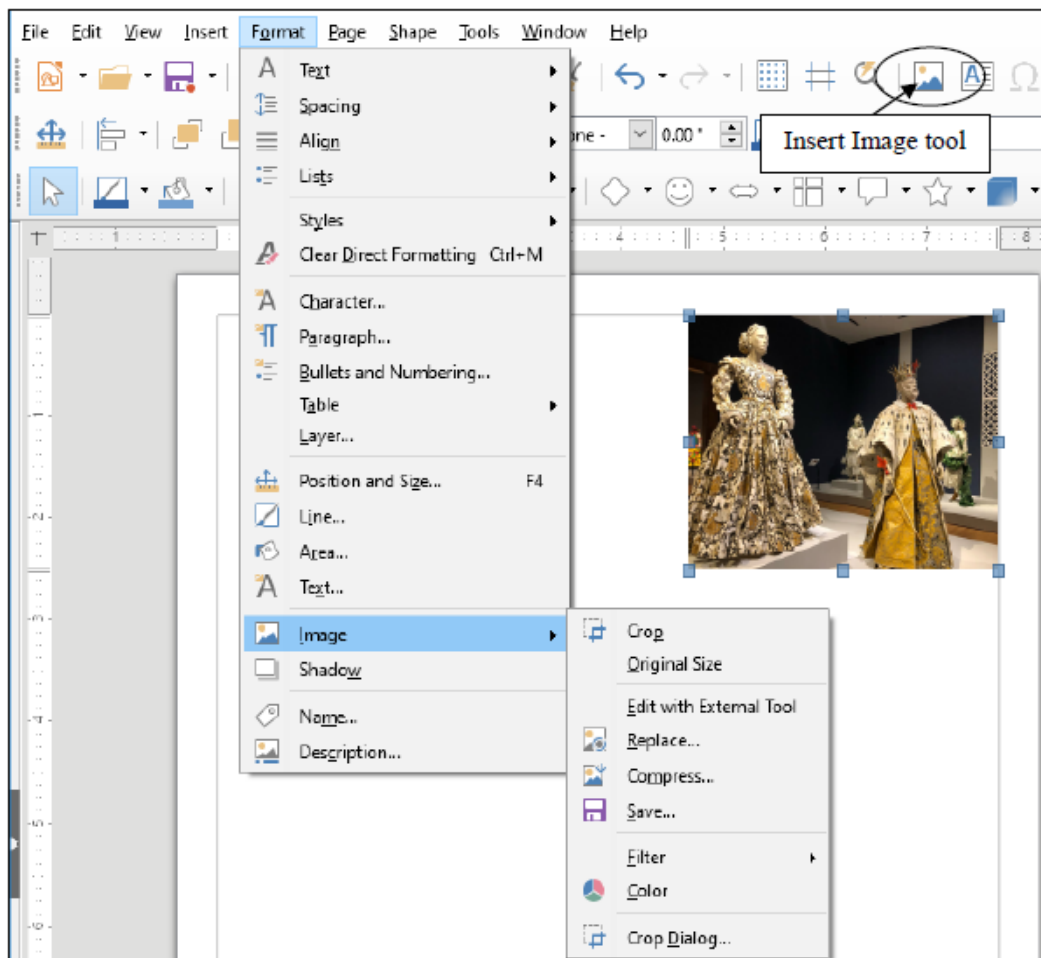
File Edit View Insert Format Page Shape Tools Window Help

Insert Image tool

one - 0.00"

Text
Spacing
Align
Lists
Styles
Clear Direct Formatting Ctrl+M
Character...
Paragraph...
Bullets and Numbering...
Table
Layer...
Position and Size... F4
Line...
Area...
Text...
Image
Shadow
Name...
Description...

Crop
Original Size
Edit with External Tool
Replace...
Compress...
Save...
Filter
Color
Crop Dialog...